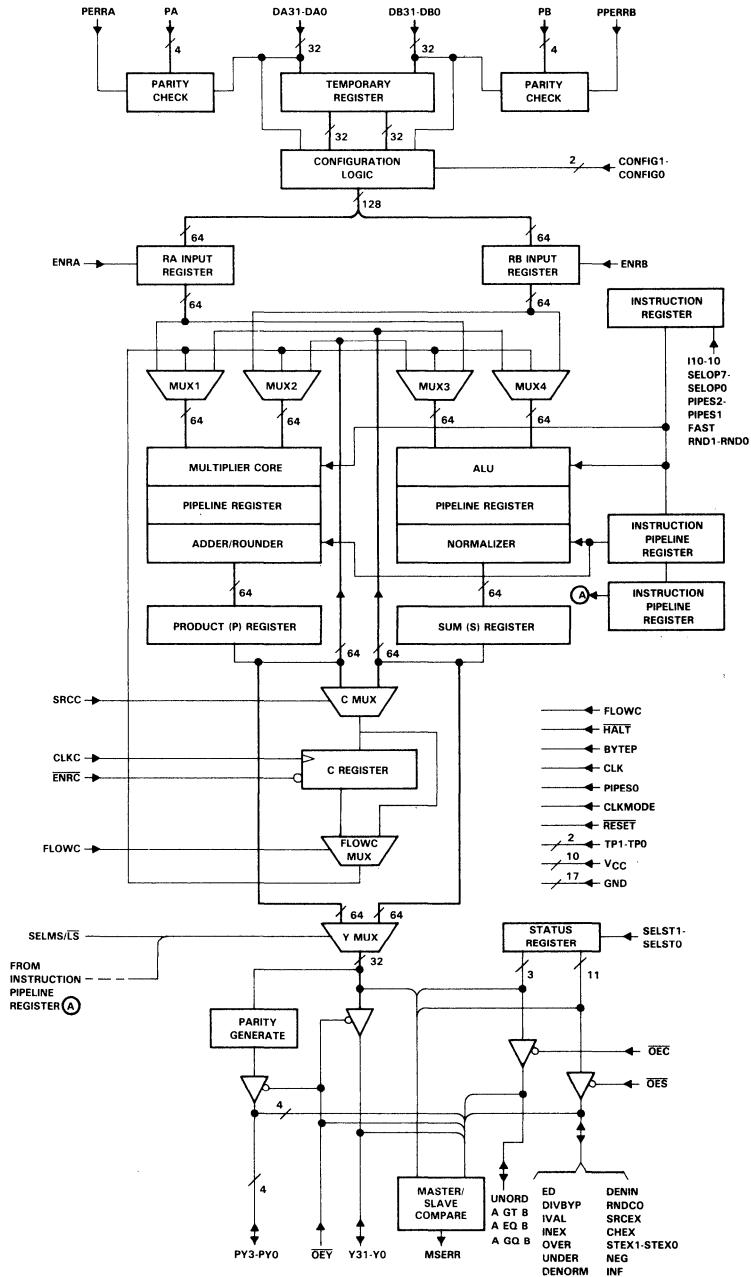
PERRA
PA
4
DA31-DA0
32
DB31-DB0
32
PB
4
PPERRB

PARITY CHECK
TEMPORARY REGISTER
PARITY CHECK
32
32
CONFIGURATION LOGIC
2
CONFIG1-CONFIG0
128
64
64
ENRA
RA INPUT REGISTER
RB INPUT REGISTER
ENRB
64
64
INSTRUCTION REGISTER
MUX1
MUX2
MUX3
MUX4
I10-10
SELOP7-SELOP0
PIPES2-PIPES1
FAST
RND1-RND0
64
64
64
64
MULTIPLIER CORE
PIPELINE REGISTER
ADDER/ROUNDER
ALU
PIPELINE REGISTER
NORMALIZER
INSTRUCTION PIPELINE REGISTER
A
INSTRUCTION PIPELINE REGISTER
64
64
PRODUCT (P) REGISTER
SUM (S) REGISTER
64
64
SRCC
C MUX
FLOWC
$\overline{HALT}$
BYTEP
CLK
PIPES0
CLKMODE
$\overline{RESET}$
2
TP1-TP0
10
$V_{CC}$
17
GND
CLKC
$\overline{ENRC}$
C REGISTER
FLOWC
FLOWC MUX
64
64
SELMS/$\overline{LS}$
Y MUX
STATUS REGISTER
SELST1-SELST0
FROM INSTRUCTION PIPELINE REGISTER A
32
3
11
PARITY GENERATE
$\overline{OEC}$
$\overline{OES}$
4
4
MASTER/ SLAVE COMPARE
UNORD
A GT B
A EQ B
A GQ B
ED
DIVBYP
IVAL
INEX
OVER
UNDER
DENORM
DENIN
RNDCO
SRCEX
CHEX
STEX1-STEX0
NEG
INF
PY3-PY0
$\overline{OEY}$
Y31-Y0
MSERR